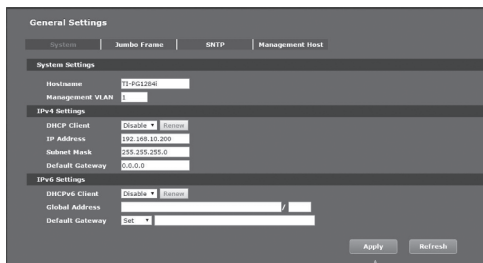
General Settings

System | Jumbo Frame | SNTP | Management Host

System Settings

Hostname TI-PG1284i
Management VLAN 1

IPv4 Settings

DHCP Client Disable ▾ Renew
IP Address 192.168.10.200
Subnet Mask 255.255.255.0
Default Gateway 0.0.0.0

IPv6 Settings

DHCPv6 Client Disable ▾ Renew
Global Address /
Default Gateway Set ▾

Apply Refresh